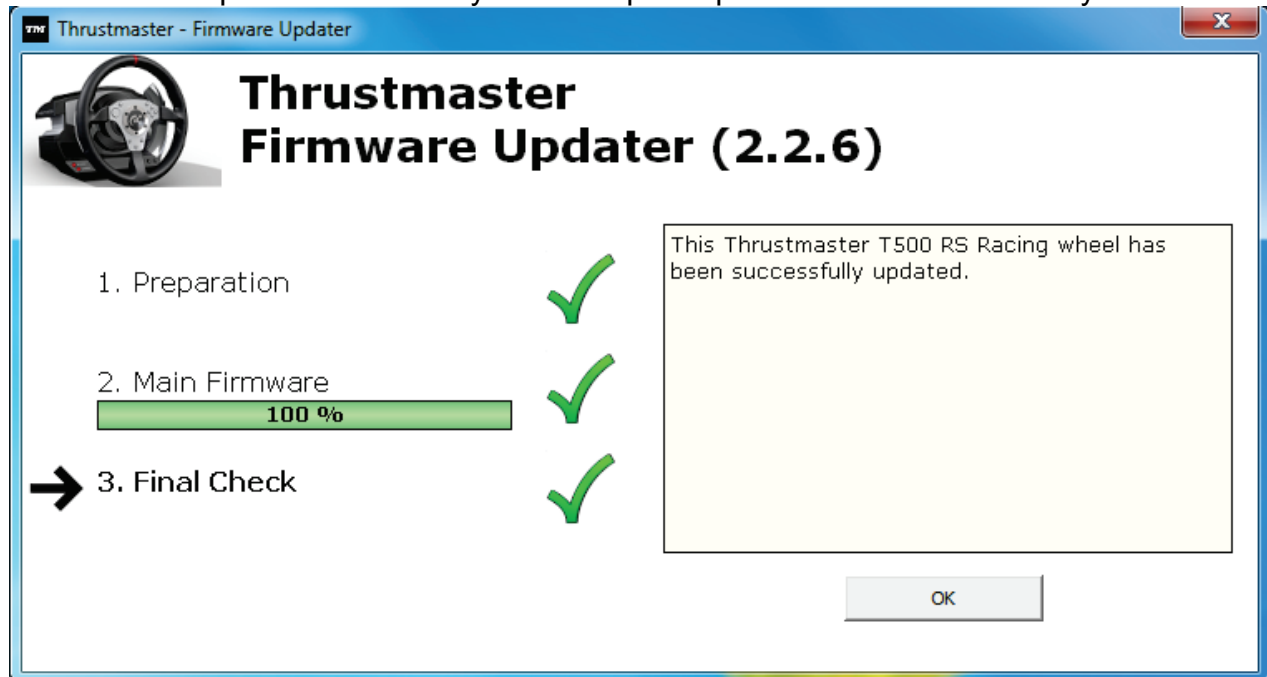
Thrustmaster - Firmware Updater

Thrustmaster
Firmware Updater (2.2.6)

1. Preparation

2. Main Firmware
100 %

3. Final Check

This Thrustmaster T500 RS Racing wheel has been successfully updated.

OK